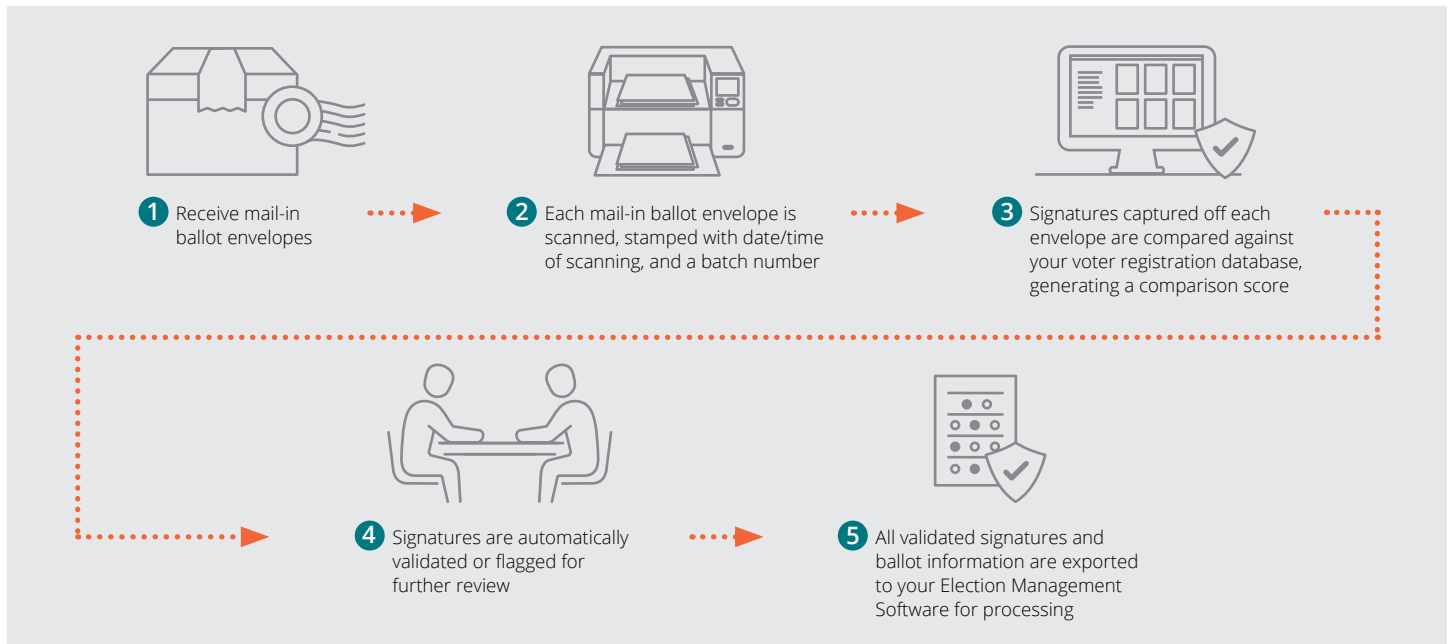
1 Receive mail-in ballot envelopes

2 Each mail-in ballot envelope is scanned, stamped with date/time of scanning, and a batch number

3 Signatures captured off each envelope are compared against your voter registration database, generating a comparison score

4 Signatures are automatically validated or flagged for further review

5 All validated signatures and ballot information are exported to your Election Management Software for processing